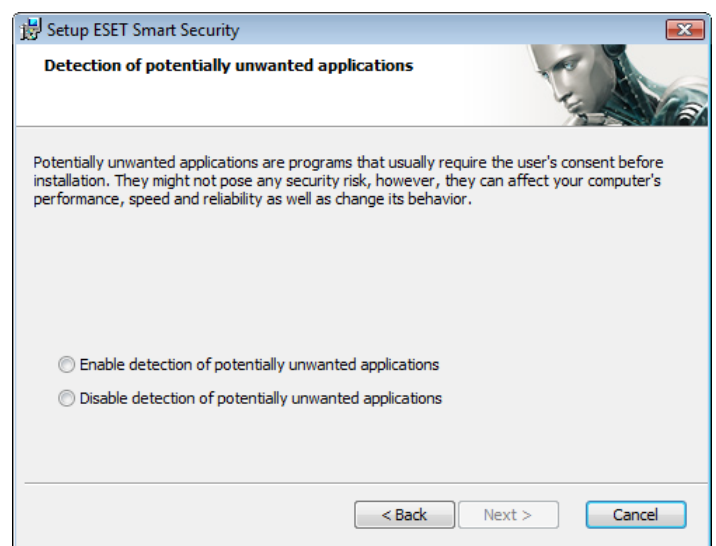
Setup ESET Smart Security

Detection of potentially unwanted applications

Potentially unwanted applications are programs that usually require the user's consent before installation. They might not pose any security risk, however, they can affect your computer's performance, speed and reliability as well as change its behavior.

Enable detection of potentially unwanted applications

Disable detection of potentially unwanted applications

< Back
Next >
Cancel